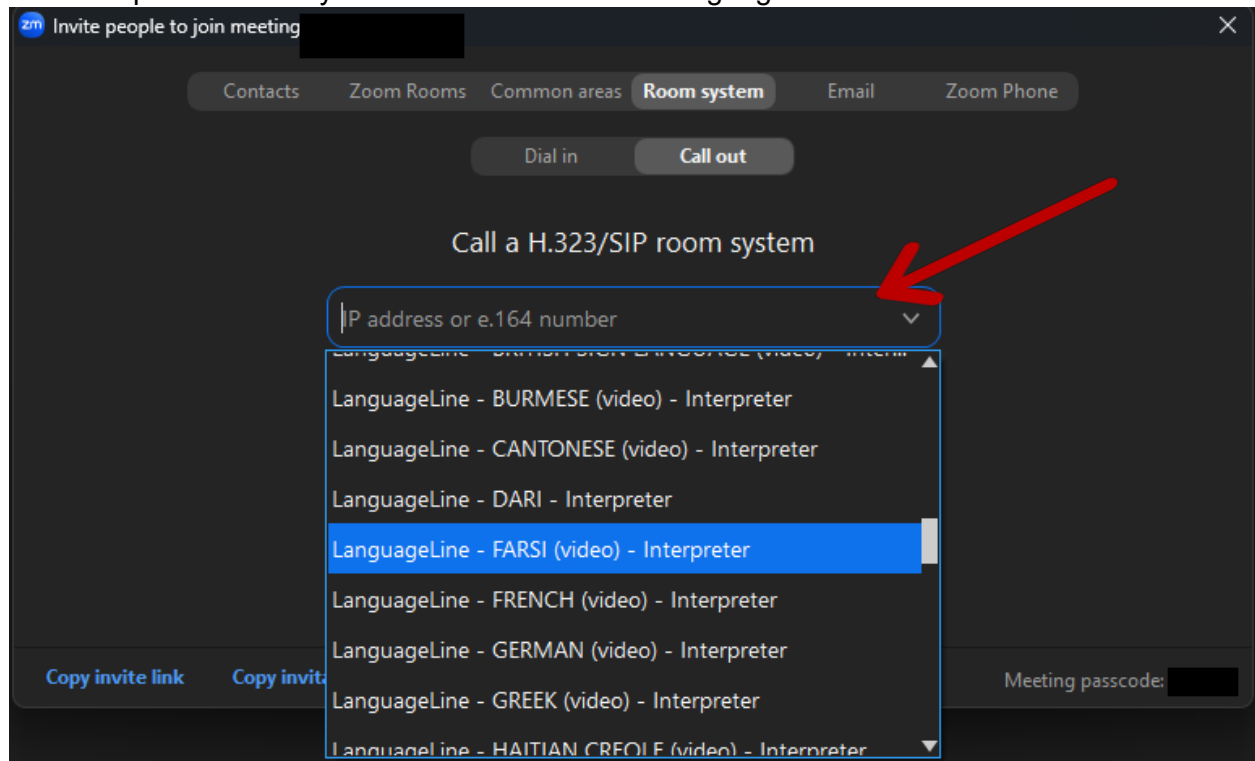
zm Invite people to join meeting

Contacts Zoom Rooms Common areas Room system Email Zoom Phone

Dial in Call out

Call a H.323/SIP room system

IP address or e.164 number

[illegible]

LanguageLine - BURMESE (video) - Interpreter

LanguageLine - CANTONESE (video) - Interpreter

LanguageLine - DARI - Interpreter

LanguageLine - FARSI (video) - Interpreter

LanguageLine - FRENCH (video) - Interpreter

LanguageLine - GERMAN (video) - Interpreter

LanguageLine - GREEK (video) - Interpreter

LanguageLine - HAITIAN CREOLE (video) - Interpreter

Copy invite link Copy invita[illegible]

Meeting passcode: